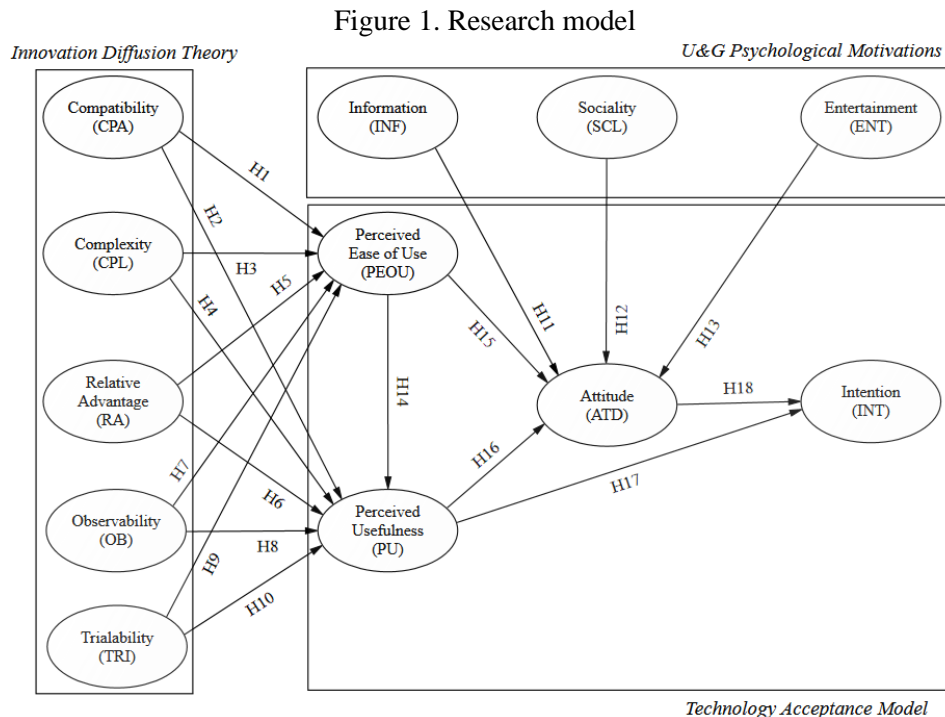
Figure 1. Research model

Innovation Diffusion Theory

U&G Psychological Motivations

Compatibility (CPA)

Complexity (CPL)

Relative Advantage (RA)

Observability (OB)

Trialability (TRI)

Information (INF)

Sociality (SCL)

Entertainment (ENT)

Perceived Ease of Use (PEOU)

Perceived Usefulness (PU)

Attitude (ATD)

Intention (INT)

H1

H2

H3

H4

H5

H6

H7

H8

H9

H10

H11

H12

H13

H14

H15

H16

H17

H18

Technology Acceptance Model